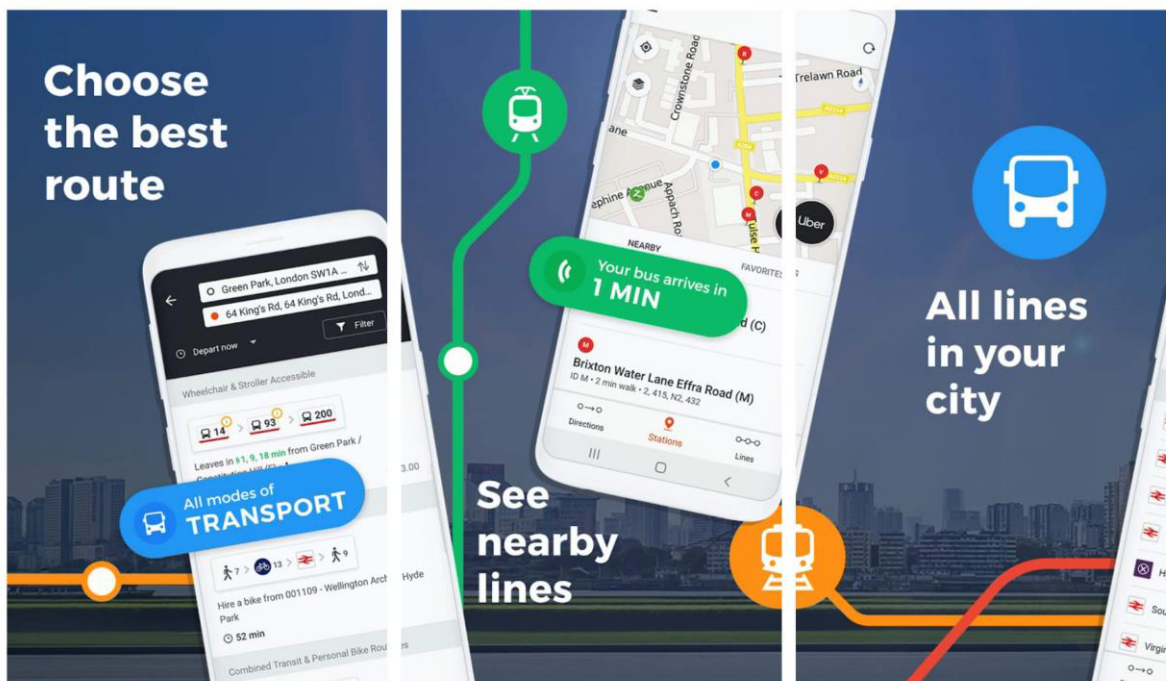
Choose the best route

Green Park, London SW1A ...
64 King's Rd, 64 King's Rd, London...
Filter
Depart now
Wheelchair & Stroller Accessible
14 > 93 > 200
Leaves in 1, 9, 18 min from Green Park / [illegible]
3.00
All modes of TRANSPORT
7 > 13 > 9
Hire a bike from 001109 - Wellington Arch Hyde Park
52 min
Combined Transit & Personal Bike Routes

Crownstone Road
Trelawn Road
ane
ephine Avenue
Appach Ro
Uber
NEARBY
FAVORITES
Your bus arrives in 1 MIN
d (C)
Brixton Water Lane Effra Road (M)
ID M • 2 min walk • 2, 415, N2, 432
Directions
Stations
Lines

See nearby lines

All lines in your city

H
Sou
Virgi